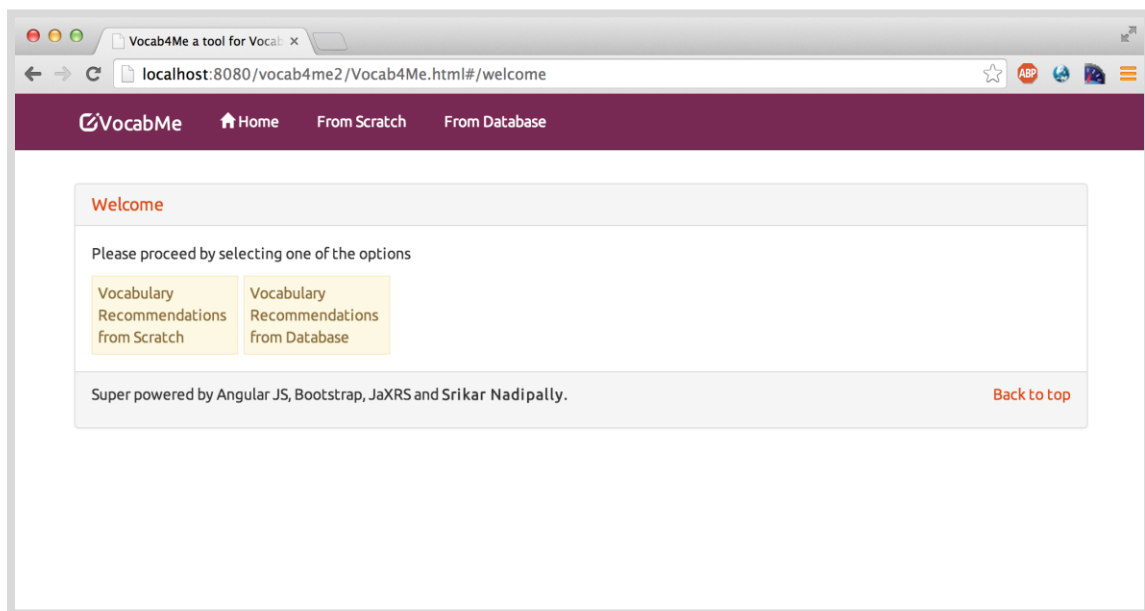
Vocab4Me a tool for Vocab ×

localhost:8080/vocab4me2/Vocab4Me.html#/welcome

ABP

VocabMe Home From Scratch From Database

Welcome

Please proceed by selecting one of the options

Vocabulary Recommendations from Scratch

Vocabulary Recommendations from Database

Super powered by Angular JS, Bootstrap, JaXRS and Srikar Nadipally.

Back to top